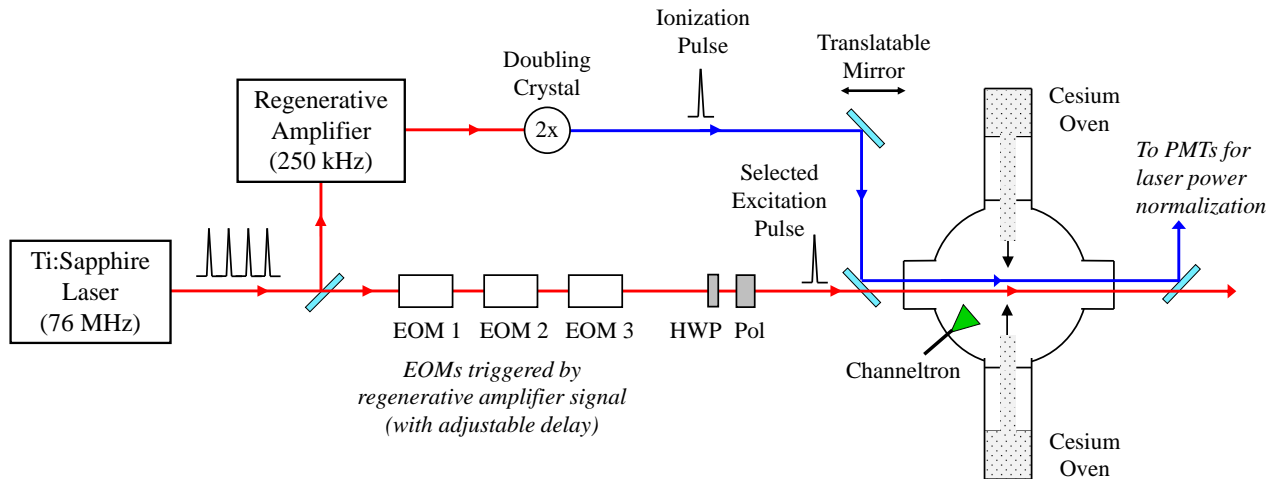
Ionization Pulse

Doubling Crystal

Translatable Mirror

Regenerative Amplifier (250 kHz)

2x

Cesium Oven

To PMTs for laser power normalization

Selected Excitation Pulse

Ti:Sapphire Laser (76 MHz)

EOM 1

EOM 2

EOM 3

HWP

Pol

EOMs triggered by regenerative amplifier signal (with adjustable delay)

Channeltron

Cesium Oven